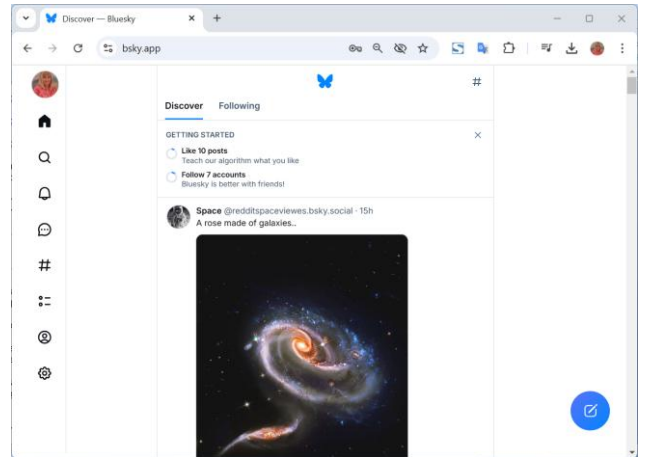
Discover — Bluesky

bsky.app

Discover Following

GETTING STARTED

Like 10 posts
Teach our algorithm what you like

Follow 7 accounts
Bluesky is better with friends!

Space @redditspaceviewes.bsky.social · 15h
A rose made of galaxies..